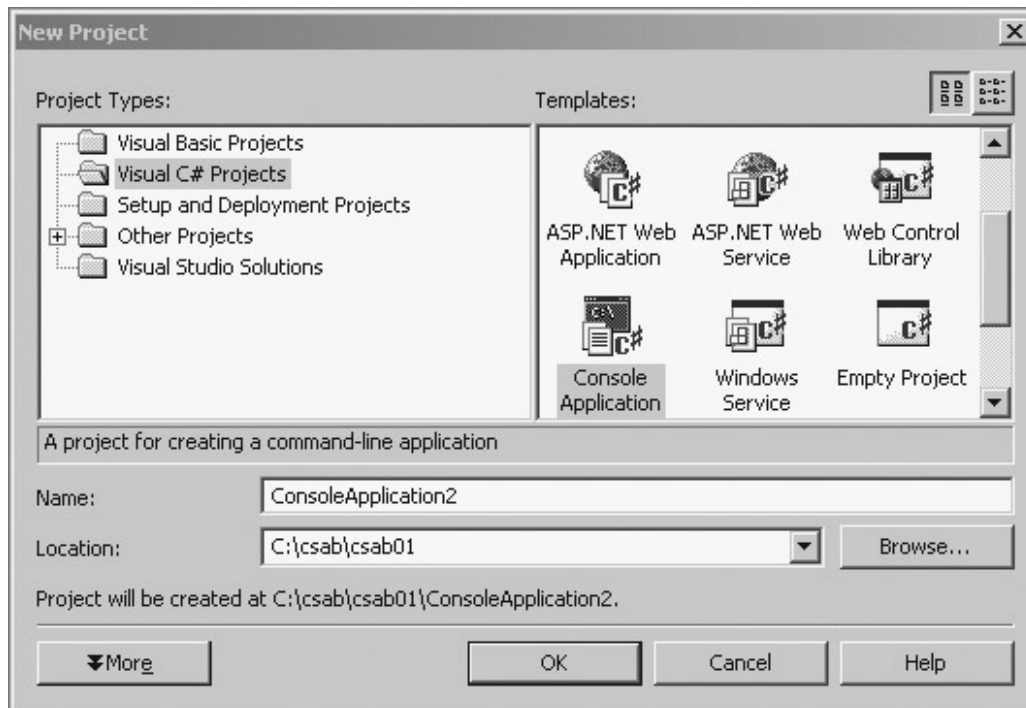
New Project

Project Types:

Templates:

Visual Basic Projects
Visual C# Projects
Setup and Deployment Projects
Other Projects
Visual Studio Solutions

ASP.NET Web Application
ASP.NET Web Service
Web Control Library
Console Application
Windows Service
Empty Project

A project for creating a command-line application

Name: ConsoleApplication2

Location: C:\csab\csab01

Browse...

Project will be created at C:\csab\csab01\ConsoleApplication2.

More

OK

Cancel

Help